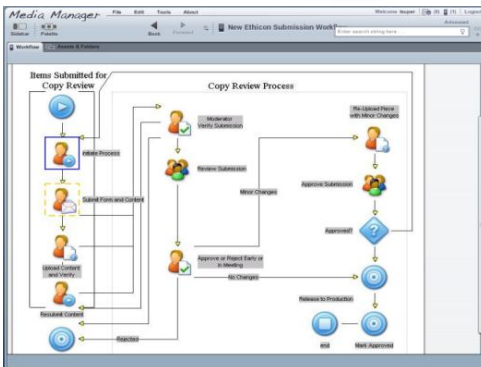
Media Manager
File Edit Tools About
Welcome Jasper (0) (1) Logout
Sidebar Palette
Back Forward
New Ethicon Submission Workf
Enter search string here
Advanced
Workflow Assets & Preview

Items Submitted for Copy Review
Copy Review Process
Initiate Process
Submit Form and Content
Upload Content and Verify
Resubmit Content
Moderator Verify Submission
Review Submission
Minor Changes
Approve or Reject Early or in Meeting
No Changes
Rejected
Re-Upload Piece with Minor Changes
Approve Submission
Approved?
Release to Production
end
Mark Approved